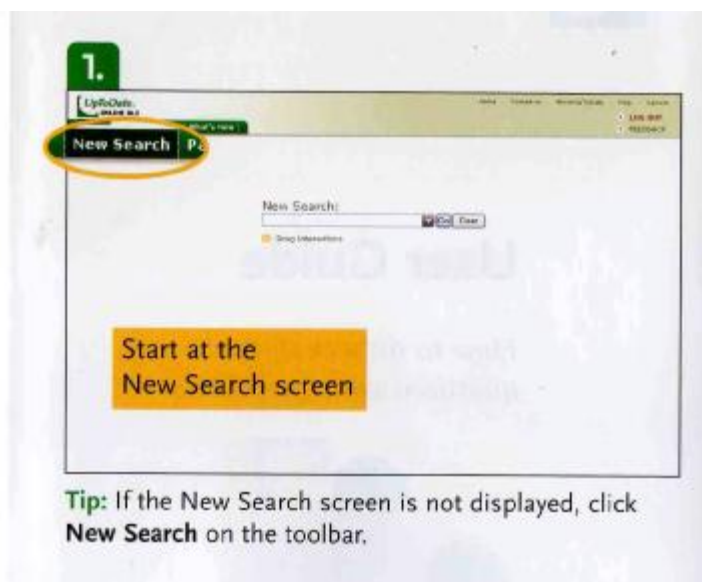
1.

UpToDate.

New Search | P

What's New

Home | Contact Us | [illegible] | Help | Log Out

Log Out

Feedback

New Search:

Go | Clear

Drug Interactions

Start at the New Search screen

Tip: If the New Search screen is not displayed, click **New Search** on the toolbar.